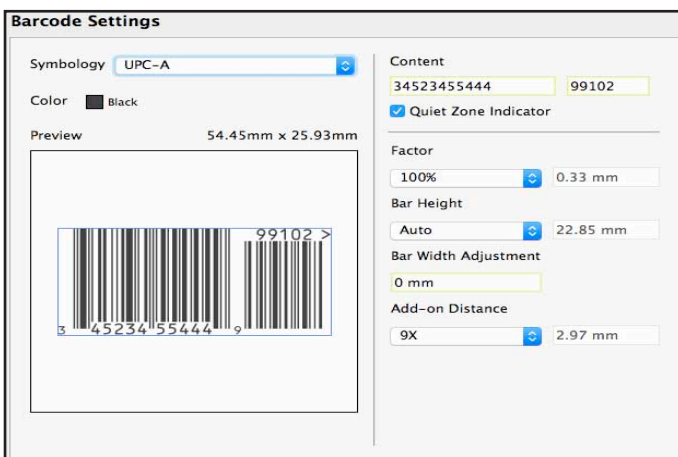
Barcode Settings

Symbology UPC-A

Color Black

Preview 54.45mm x 25.93mm

99102 >

3 45234 55444 9

Content

34523455444 99102

Quiet Zone Indicator

Factor

100% 0.33 mm

Bar Height

Auto 22.85 mm

Bar Width Adjustment

0 mm

Add-on Distance

9X 2.97 mm